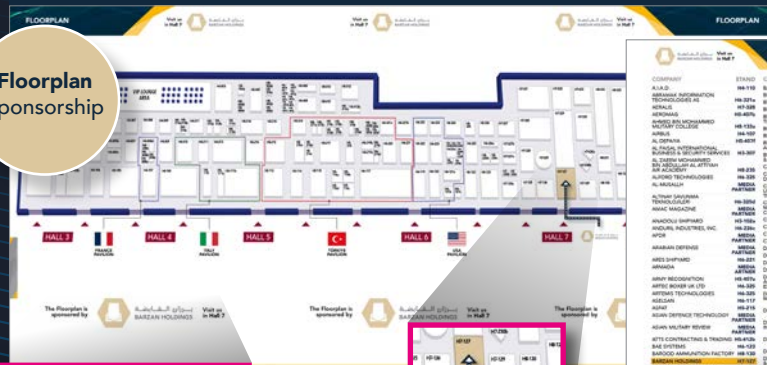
FLOORPLAN

Visit us in Hall 7

BARZAN HOLDINGS

Visit us in Hall 7

FLOORPLAN

Floorplan
ponsorship

VIP LOUNGE

HALL 3

FRANCE PAVILION

HALL 4

ITALY PAVILION

HALL 5

TURKEY PAVILION

HALL 6

USA PAVILION

HALL 7

The Floorplan is sponsored by

BARZAN HOLDINGS

Visit us in Hall 7

The Floorplan is sponsored by

BARZAN HOLDINGS

Visit us in Hall 7

BARZAN HOLDINGS

Visit us in Hall 7

| COMPANY | STAND |
|---|---|
| A.I.A.D. | H6-110 |
| ABRANSIA INFORMATION TECHNOLOGIES AS | H4-321a |
| ADALIS | H7-328 |
| AEROMAG | H6-407b |
| AHMED BIN MOHAMMED MILITARY COLLEGE | H5-133a |
| AIRBUS | H6-107 |
| AL DEFAIYA | H5-407f |
| AL FAISAL INTERNATIONAL BUSINESS & SECURITY SERVICES | H3-307 |
| AL ZAEEM MOHAMMED BIN ABDULLAH AL ATTIYAH AIR ACADEMY | |
| ALFORD TECHNOLOGIES | H6-235 |
| AL-MUSALLH | MEDIA PARTNER |
| ALTINAY SAVUNMA TEKNOLOJILERI | H5-321d |
| AMAC MAGAZINE | MEDIA PARTNER |
| ANADOLU SHIPYARD | H5-102a |
| ANDURIL INDUSTRIES, INC. | H6-236a |
| APDR | MEDIA PARTNER |
| ARABIAN DEFENSE | MEDIA PARTNER |
| ARES SHIPYARD | H6-221 |
| ARMADA | MEDIA PARTNER |
| ARMY RECOGNITION | H6-407a |
| ARTEC BOXER UK LTD | H6-325 |
| ARTEMIS TECHNOLOGIES | H6-325 |
| ASELSAN | H5-117 |
| ASFAT | H5-215 |
| ASIAN DEFENCE TECHNOLOGY | MEDIA PARTNER |
| ASIAN MILITARY REVIEW | MEDIA PARTNER |
| BTTS CONTRACTING & TRADING | H5-412b |
| BAE SYSTEMS | H6-125 |
| BARODO AMMUNITION FACTORY | H6-130 |
| BARZAN HOLDINGS | H7-127 |

H7-127 H7-229b H7-126 H7-129 H6-130